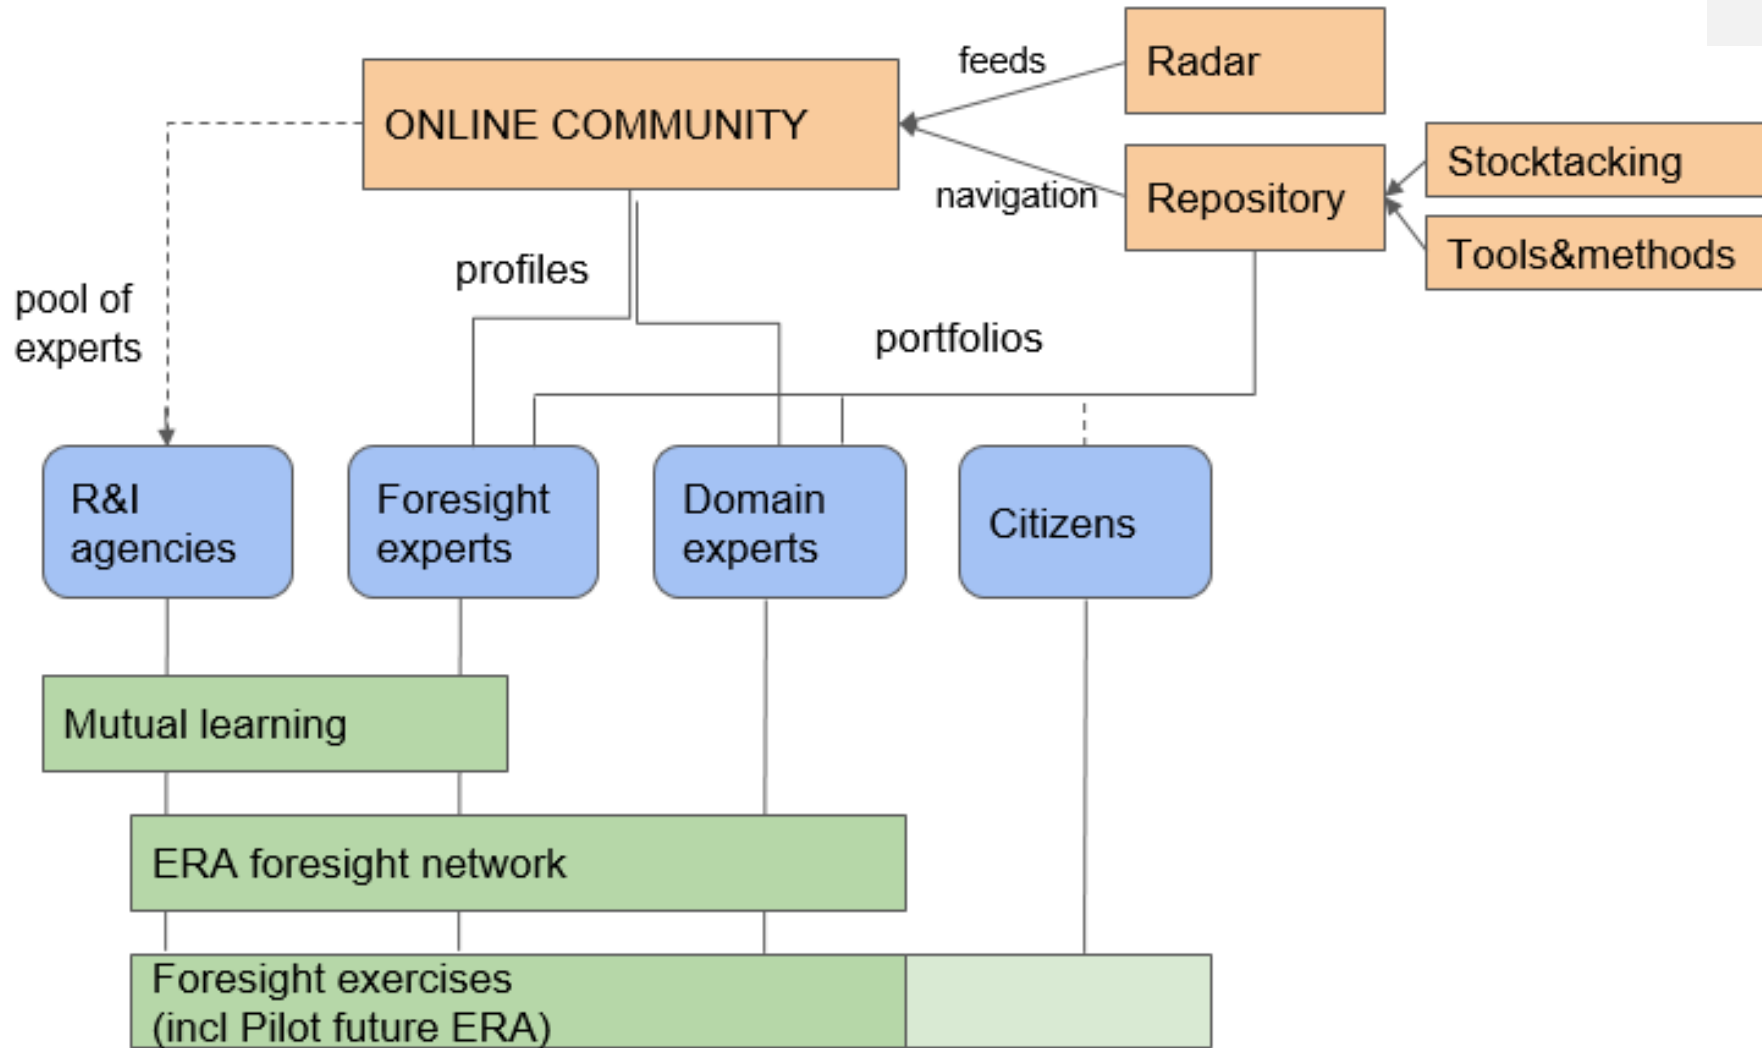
feeds

Radar

ONLINE COMMUNITY

Stocktacking

navigation

Repository

Tools&methods

profiles

pool of experts

portfolios

R&I agencies

Foresight experts

Domain experts

Citizens

Mutual learning

ERA foresight network

Foresight exercises (incl Pilot future ERA)